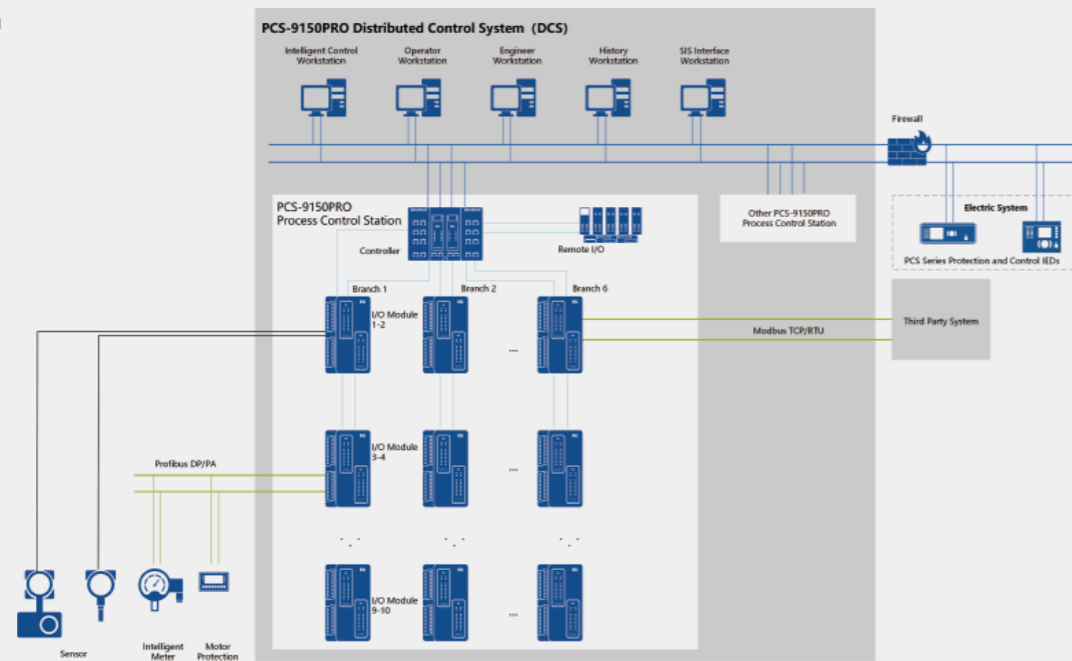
PCS-9150PRO Distributed Control System（DCS）

Intelligent Control Workstation

Operator Workstation

Engineer Workstation

History Workstation

SIS Interface Workstation

Firewall

PCS-9150PRO Process Control Station

Controller

Remote I/O

Other PCS-9150PRO Process Control Station

Electric System

PCS Series Protection and Control IEDs

Branch 1

Branch 2

Branch 6

I/O Module 1-2

...

Third Party System

Modbus TCP/RTU

I/O Module 3-4

...

Profibus DP/PA

I/O Module 9-10

...

Sensor

Intelligent Meter

Motor Protection